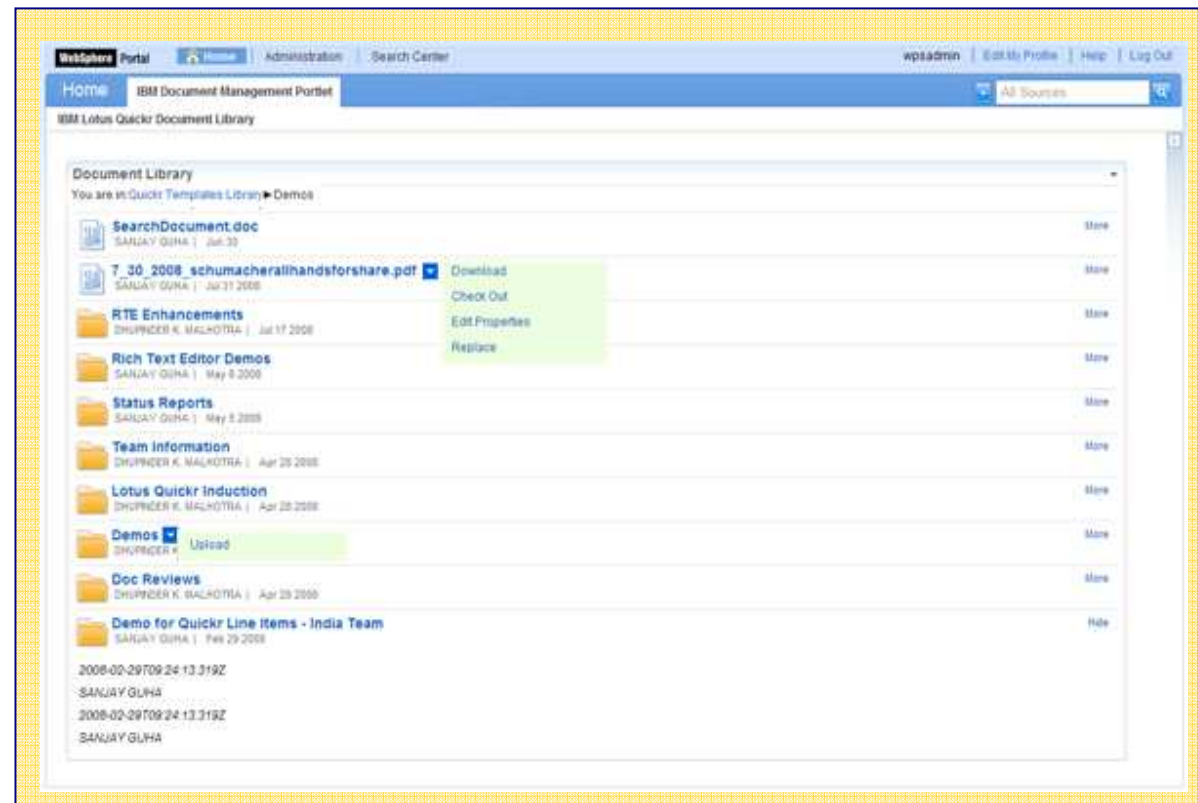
WebSphere Portal | Home | Administration | Search Center

wpsadmin | Edit My Profile | Help | Log Out

Home | IBM Document Management Portlet

All Sources

IBM Lotus Quickr Document Library

Document Library

You are in Quickr Templates Library ▶ Demos

SearchDocument.doc
SANJAY GUHA | Jul 30

More

7_30_2008_schumacherallhandsforshare.pdf
SANJAY GUHA | Jul 31 2008

Download
Check Out
Edit Properties
Replace

More

RTE Enhancements
DHUPINDER K. MALHOTRA | Jul 17 2008

More

Rich Text Editor Demos
SANJAY GUHA | May 8 2008

More

Status Reports
SANJAY GUHA | May 5 2008

More

Team Information
DHUPINDER K. MALHOTRA | Apr 28 2008

More

Lotus Quickr Induction
DHUPINDER K. MALHOTRA | Apr 28 2008

More

Demos
DHUPINDER K

Upload

More

Doc Reviews
DHUPINDER K. MALHOTRA | Apr 28 2008

More

Demo for Quickr Line Items - India Team
SANJAY GUHA | Feb 29 2008

Hide

2008-02-29T09:24:13.319Z
SANJAY GUHA
2008-02-29T09:24:13.319Z
SANJAY GUHA